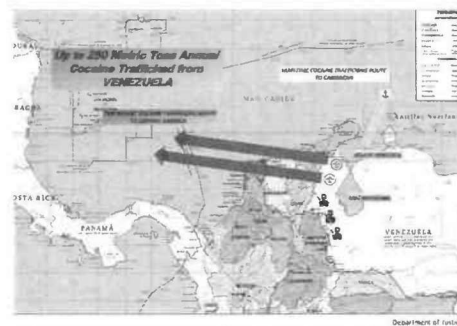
Up to 250 Metric Tons Annual Cocaine Trafficked from VENEZUELA

MARITIME COCAINE TRAFFICKING ROUTE TO CARIBBEAN

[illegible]

MAR CARIBE

Antillas Neerlandesas

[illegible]

PANAMÁ

OSTA RICA

VENEZUELA

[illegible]

Department of Justi